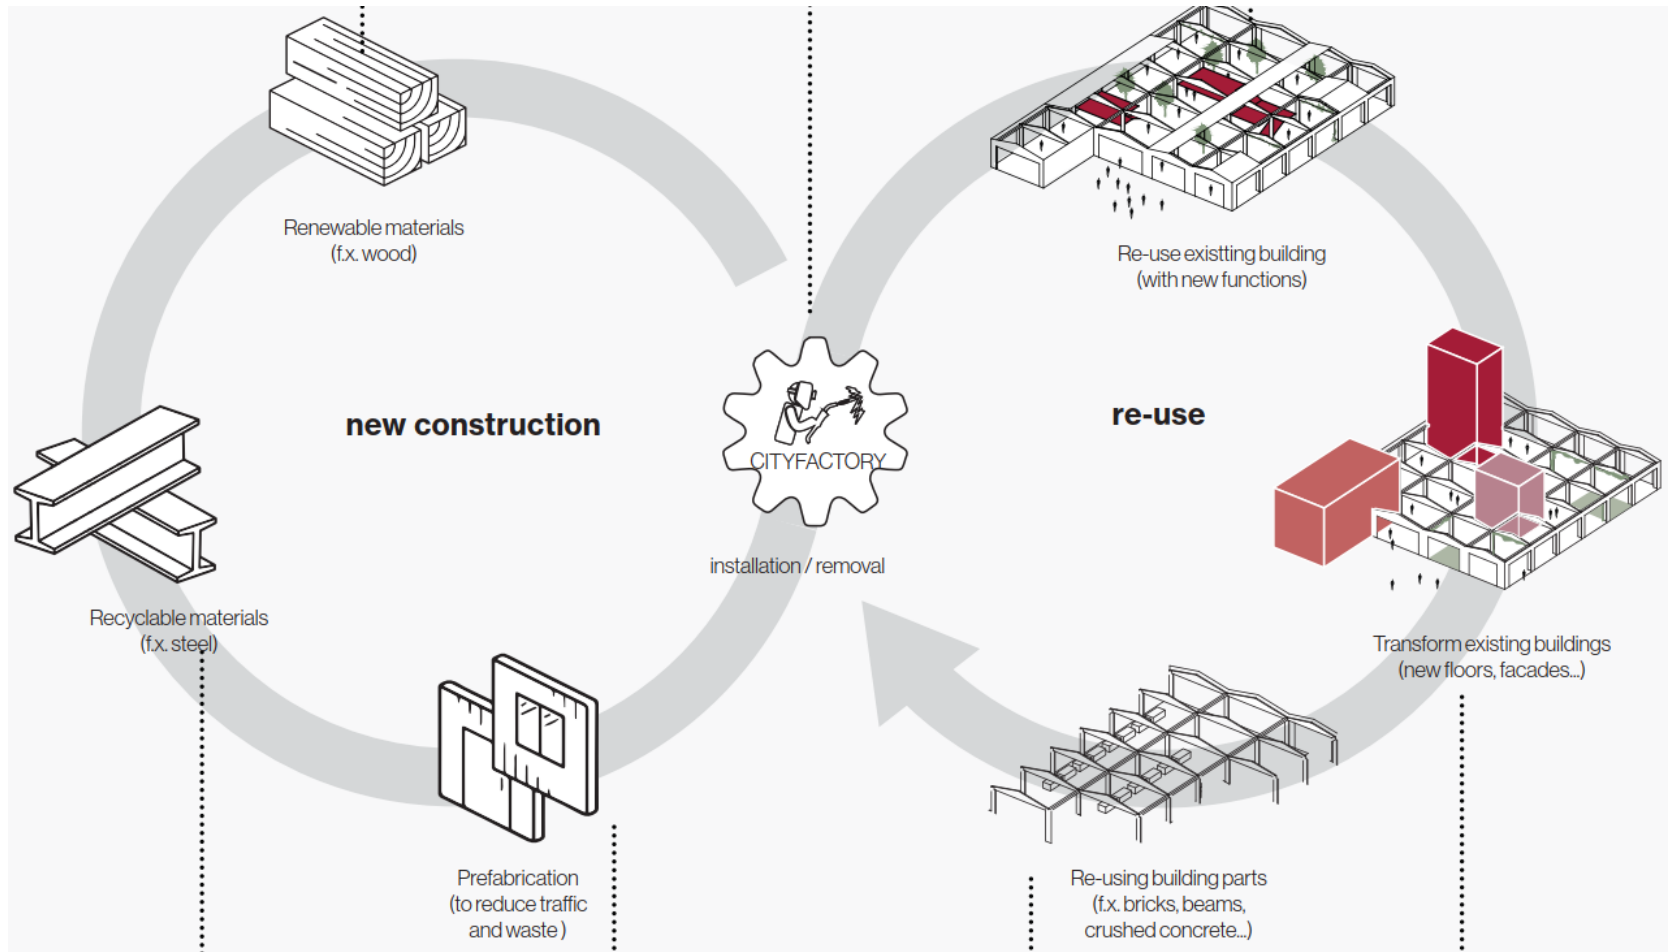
Renewable materials
(f.x. wood)

Re-use existting building
(with new functions)

new construction

CITYFACTORY

re-use

Recyclable materials
(f.x. steel)

installation / removal

Transform existing buildings
(new floors, facades...)

Prefabrication
(to reduce traffic
and waste)

Re-using building parts
(f.x. bricks, beams,
crushed concrete...)